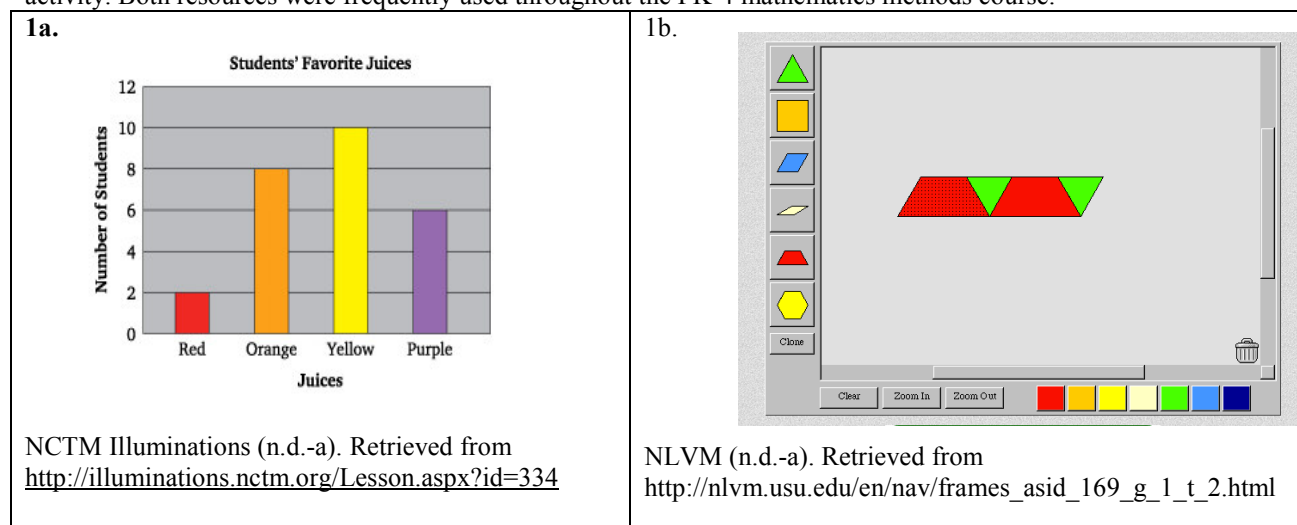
activity. Both resources were frequently used throughout the PK-4 mathematics methods course.

| 1a. | 1b. |
|---|---|
| Students' Favorite Juices<br>12<br>10<br>8<br>6<br>4<br>2<br>0<br>Number of Students<br>Red Orange Yellow Purple<br>Juices | Clone<br>Clear Zoom In Zoom Out |
| NCTM Illuminations (n.d.-a). Retrieved from http://illuminations.nctm.org/Lesson.aspx?id=334 | NLVM (n.d.-a). Retrieved from http://nlvm.usu.edu/en/nav/frames_asid_169_g_1_t_2.html |